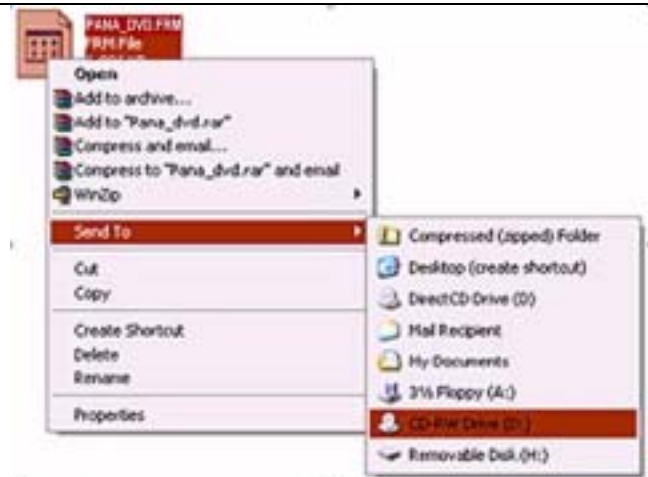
PANA_DVD.FRM
FRM File
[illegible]

Open
Add to archive...
Add to "Pana_dvd.rar"
Compress and email...
Compress to "Pana_dvd.rar" and email
WinZip
Send To
Cut
Copy
Create Shortcut
Delete
Rename
Properties

Compressed (zipped) Folder
Desktop (create shortcut)
DirectCD Drive (D)
Mail Recipient
My Documents
3½ Floppy (A:)
CD-RW Drive (D:)
Removable Disk (H:)